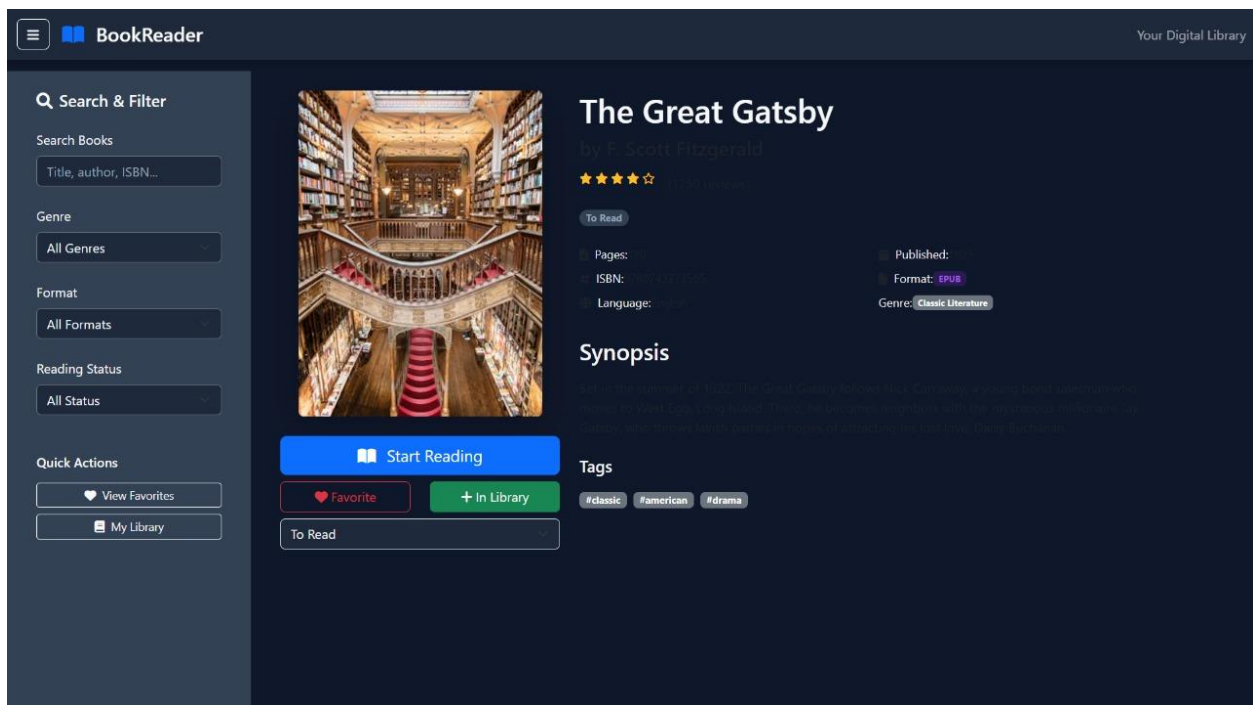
BookReader

Your Digital Library

Search & Filter

Search Books

Title, author, ISBN...

Genre

All Genres

Format

All Formats

Reading Status

All Status

Quick Actions

View Favorites

My Library

Start Reading

Favorite

+ In Library

To Read

The Great Gatsby

by F. Scott Fitzgerald

★★★★☆ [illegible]

To Read

Pages: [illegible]

Published: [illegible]

ISBN: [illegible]

Format: EPUB

Language: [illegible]

Genre: Classic Literature

Synopsis

Set in the summer of 1922, The Great Gatsby follows Nick Carraway, a young bond salesman who moves to West Egg, Long Island. There, he becomes neighbors with the mysterious millionaire Jay Gatsby, who throws lavish parties in hopes of attracting his lost love, Daisy Buchanan.

Tags

#classic #american #drama